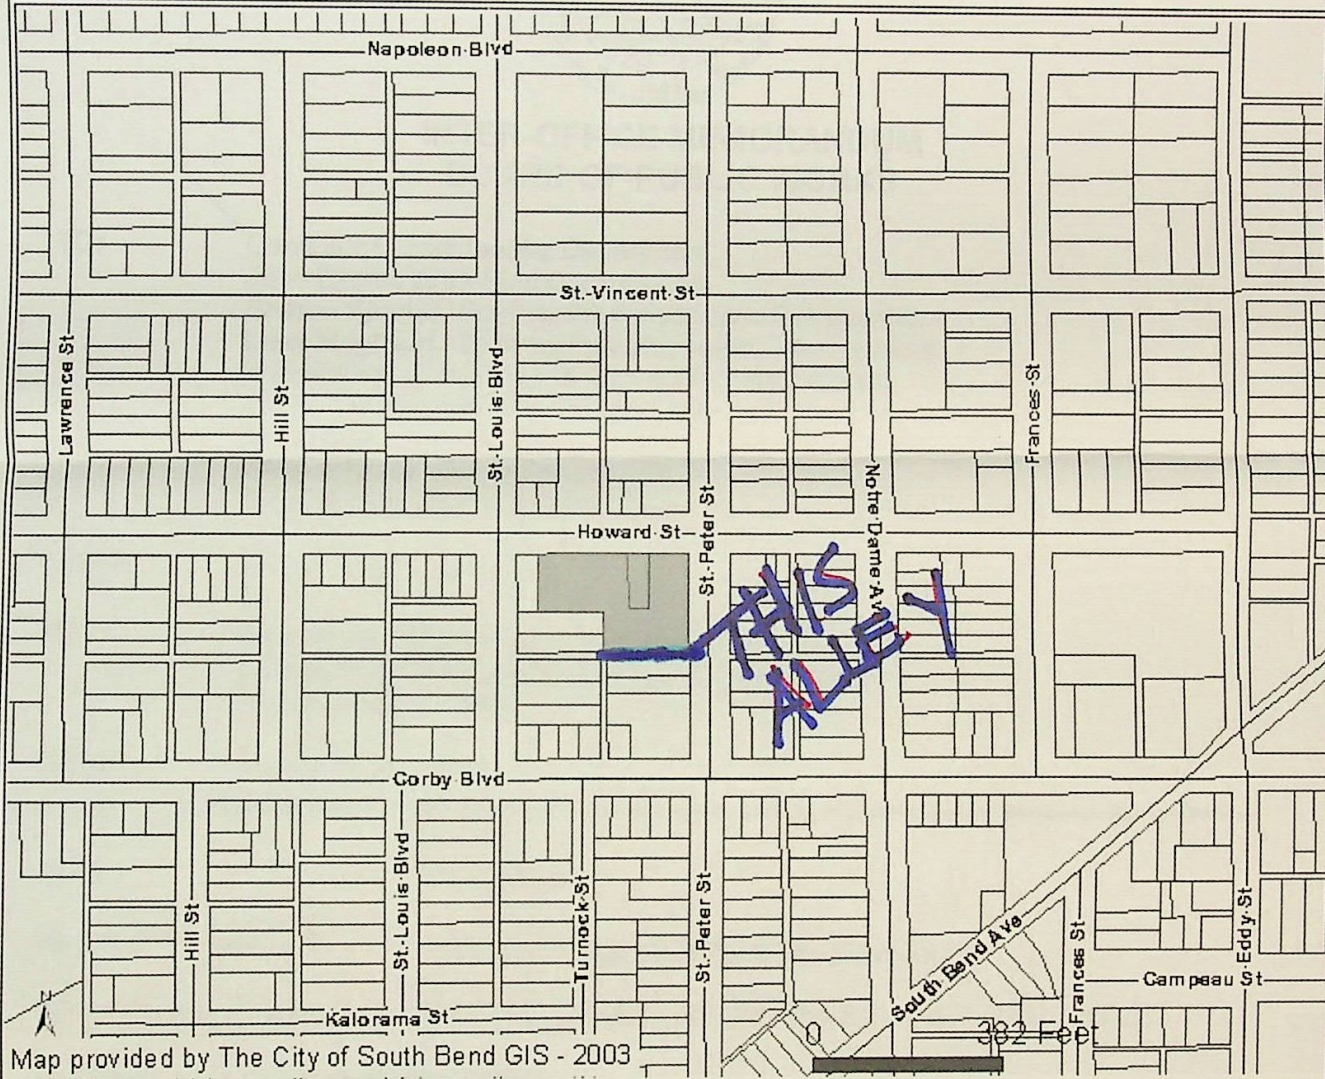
Napoleon Blvd

St. Vincent St

Lawrence St

Hill St

St. Louis Blvd

St. Peter St

Notre Dame Ave

Frances St

Howard St

THIS ALLEY

Corby Blvd

Hill St

St. Louis Blvd

Turnock St

St. Peter St

South Bend Ave

Frances St

Eddy St

Campeau St

Kalorama St

N

0

382 Feet

Map provided by The City of South Bend GIS - 2003